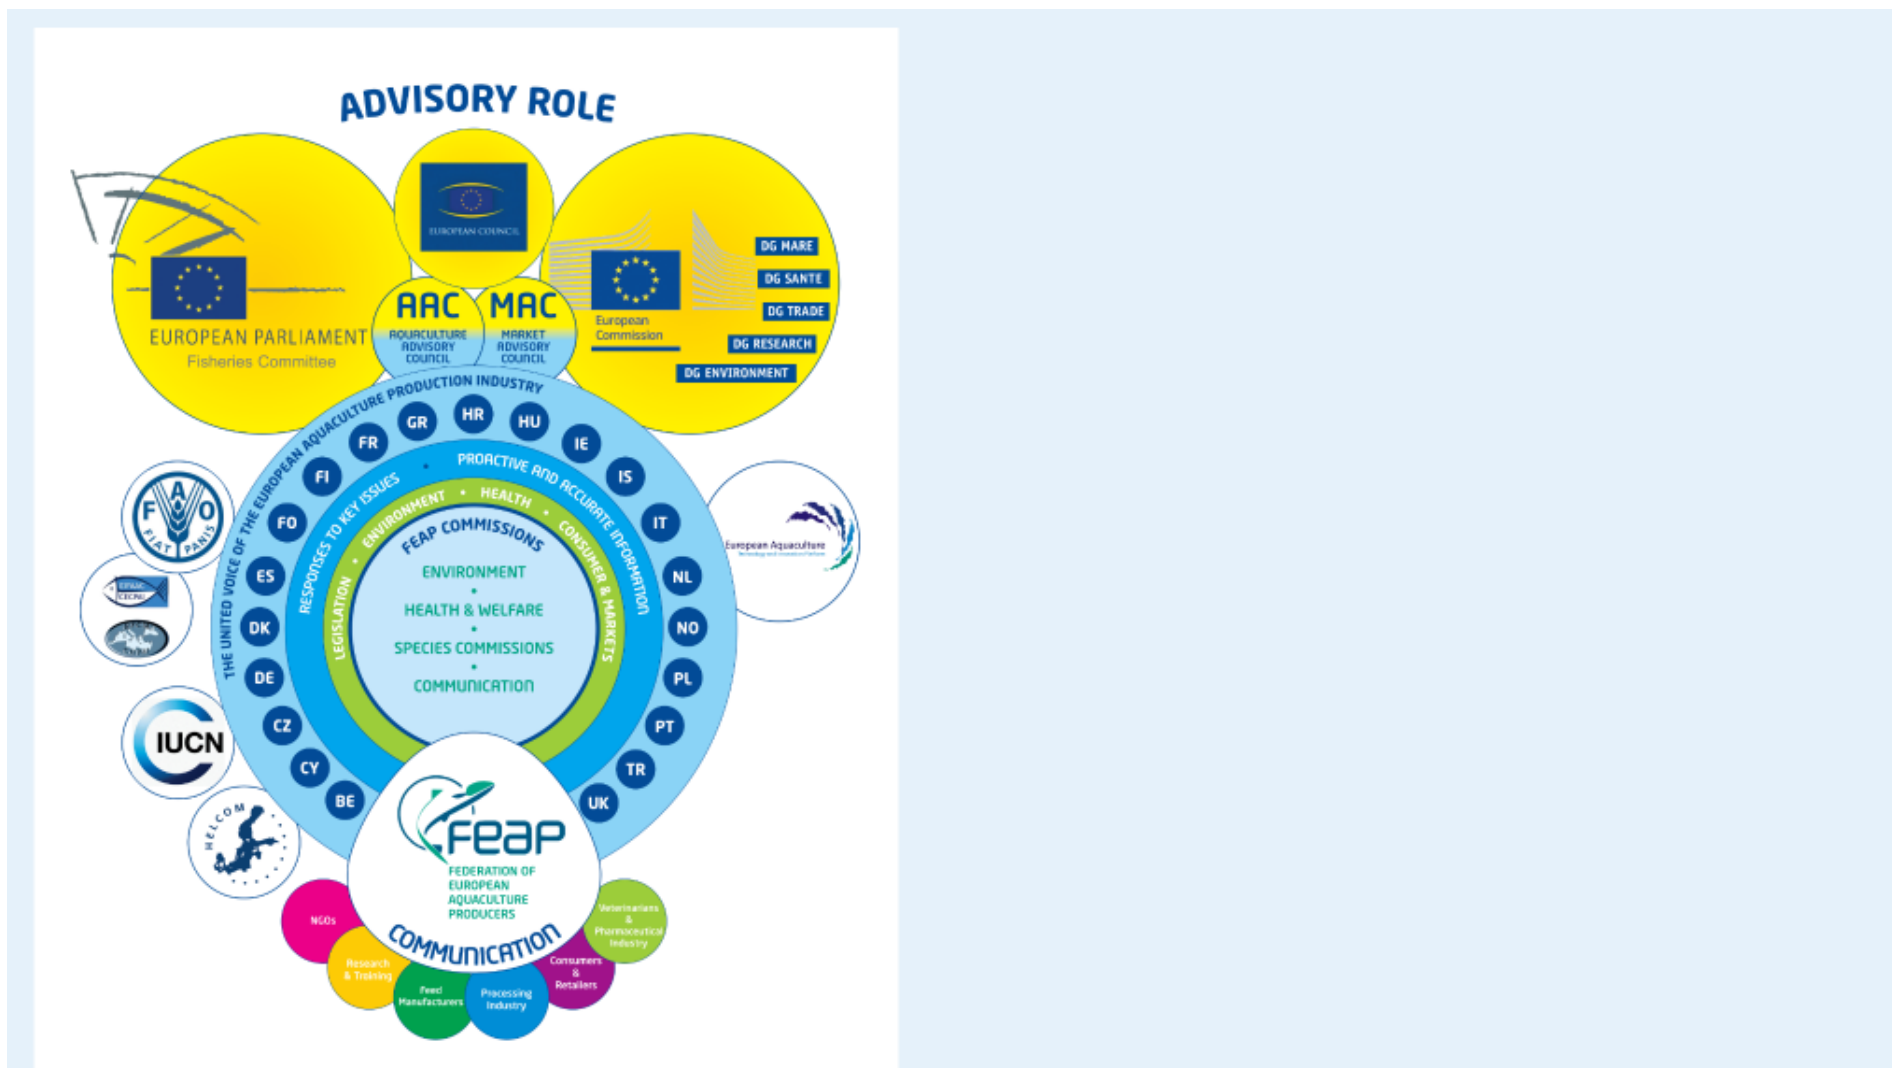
ADVISORY ROLE

EUROPEAN PARLIAMENT
Fisheries Committee

EUROPEAN COUNCIL

AAC
AQUACULTURE ADVISORY COUNCIL

MAC
MARKET ADVISORY COUNCIL

European Commission

DG MARE
DG SANTE
DG TRADE
DG RESEARCH
DG ENVIRONMENT

THE UNITED VOICE OF THE EUROPEAN AQUACULTURE PRODUCTION INDUSTRY

FR GR HR HU IE IS IT NL NO PL PT TR UK BE CY CZ DE DK ES FO FI

RESPONSES TO KEY ISSUES • PROACTIVE AND ACCURATE INFORMATION

LEGISLATION • ENVIRONMENT • HEALTH • CONSUMER & MARKETS

FEAP COMMISSIONS

ENVIRONMENT
•
HEALTH & WELFARE
•
SPECIES COMMISSIONS
•
COMMUNICATION

FAO
FIAT PANIS

IUCN

HELCOM

European Aquaculture

FEAP
FEDERATION OF EUROPEAN AQUACULTURE PRODUCERS

COMMUNICATION

NGOs
Research & Training
Feed Manufacturers
Processing Industry
Consumers & Retailers
Veterinarians & Pharmaceutical Industry